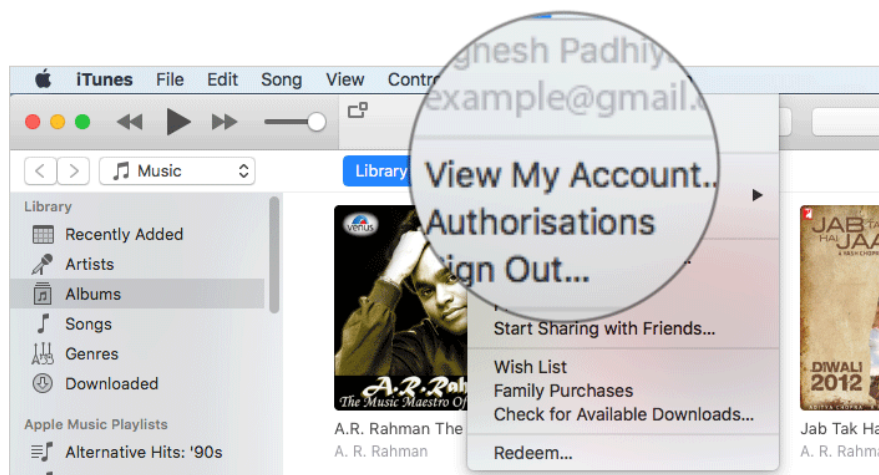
iTunes File Edit Song View Contro

Music

Library

Library
Recently Added
Artists
Albums
Songs
Genres
Downloaded

Apple Music Playlists
Alternative Hits: '90s

gnesh Padhiy
example@gmail.

View My Account...
Authorisations
Sign Out...

Start Sharing with Friends...

Wish List
Family Purchases
Check for Available Downloads...

Redeem...

venus
A.R.Rah
The Music Maestro Of

A.R. Rahman The
A. R. Rahman

JAB TAK HAI JAAN
DIWALI 2012

Jab Tak Ha
A. R. Rahma